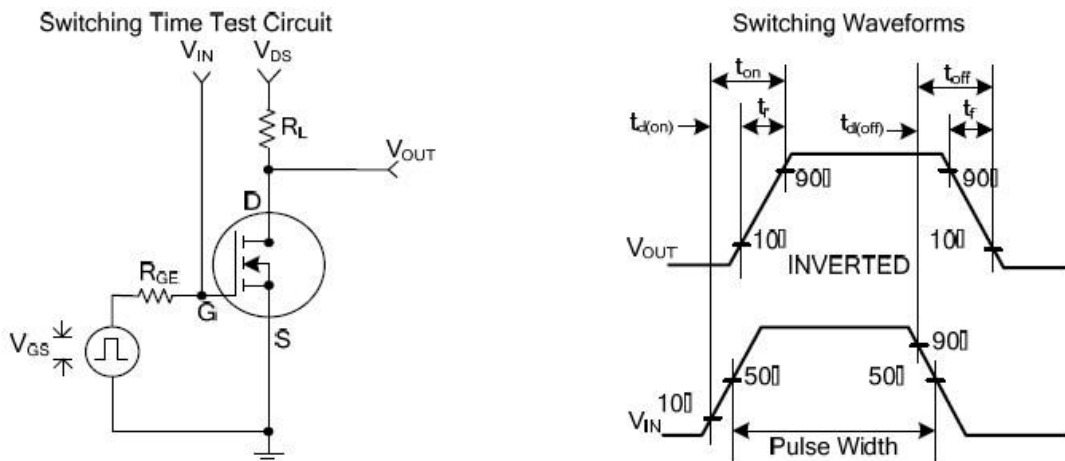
Switching Time Test Circuit

$V_{IN}$

$V_{DS}$

$R_L$

$V_{OUT}$

D

$R_{GE}$

G

$V_{GS}$

S

Switching Waveforms

$t_{on}$

$t_{off}$

$t_{d(on)}$

$t_r$

$t_{d(off)}$

$t_f$

90▯

90▯

$V_{OUT}$

10▯

INVERTED

10▯

90▯

50▯

50▯

10▯

$V_{IN}$

Pulse Width